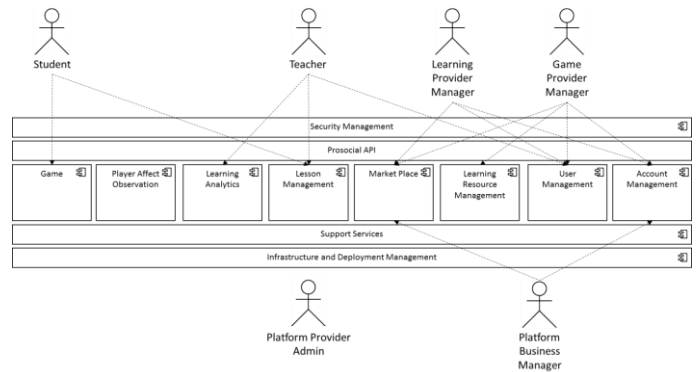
Student

Teacher

Learning Provider Manager

Game Provider Manager

Security Management

Prosocial API

Game

Player Affect Observation

Learning Analytics

Lesson Management

Market Place

Learning Resource Management

User Management

Account Management

Support Services

Infrastructure and Deployment Management

Platform Provider Admin

Platform Business Manager